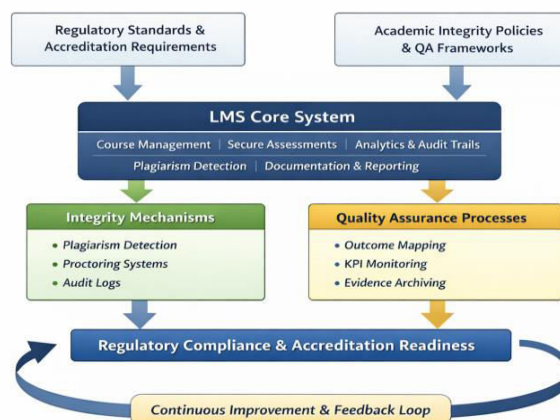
Regulatory Standards & Accreditation Requirements

Academic Integrity Policies & QA Frameworks

LMS Core System

Course Management | Secure Assessments | Analytics & Audit Trails

Plagiarism Detection | Documentation & Reporting

Integrity Mechanisms

- Plagiarism Detection
- Proctoring Systems
- Audit Logs

Quality Assurance Processes

- Outcome Mapping
- KPI Monitoring
- Evidence Archiving

Regulatory Compliance & Accreditation Readiness

Continuous Improvement & Feedback Loop